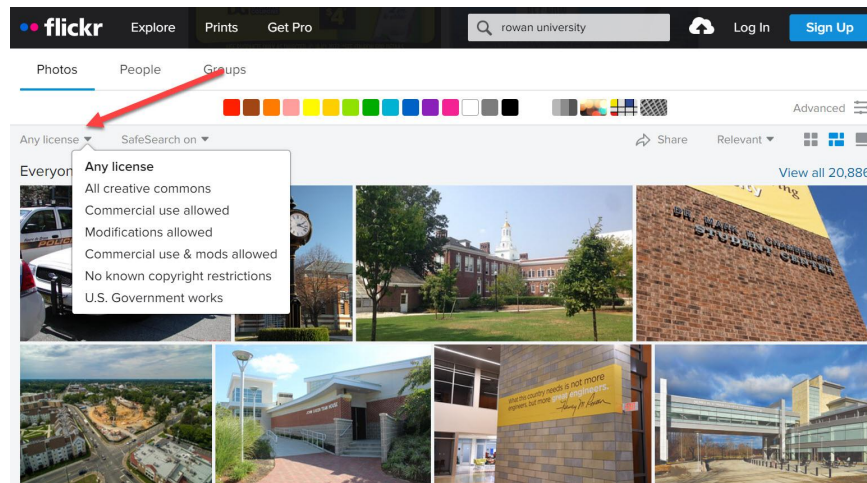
flickr Explore Prints Get Pro rowan university Log In Sign Up

Photos People Groups

Advanced

Any license SafeSearch on Share Relevant

Everyon View all 20,886

Any license
All creative commons
Commercial use allowed
Modifications allowed
Commercial use & mods allowed
No known copyright restrictions
U.S. Government works

DR. MARK M. CHAMBERLAIN STUDENT CENTER

What this country needs is not more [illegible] engineers, but more great engineers.